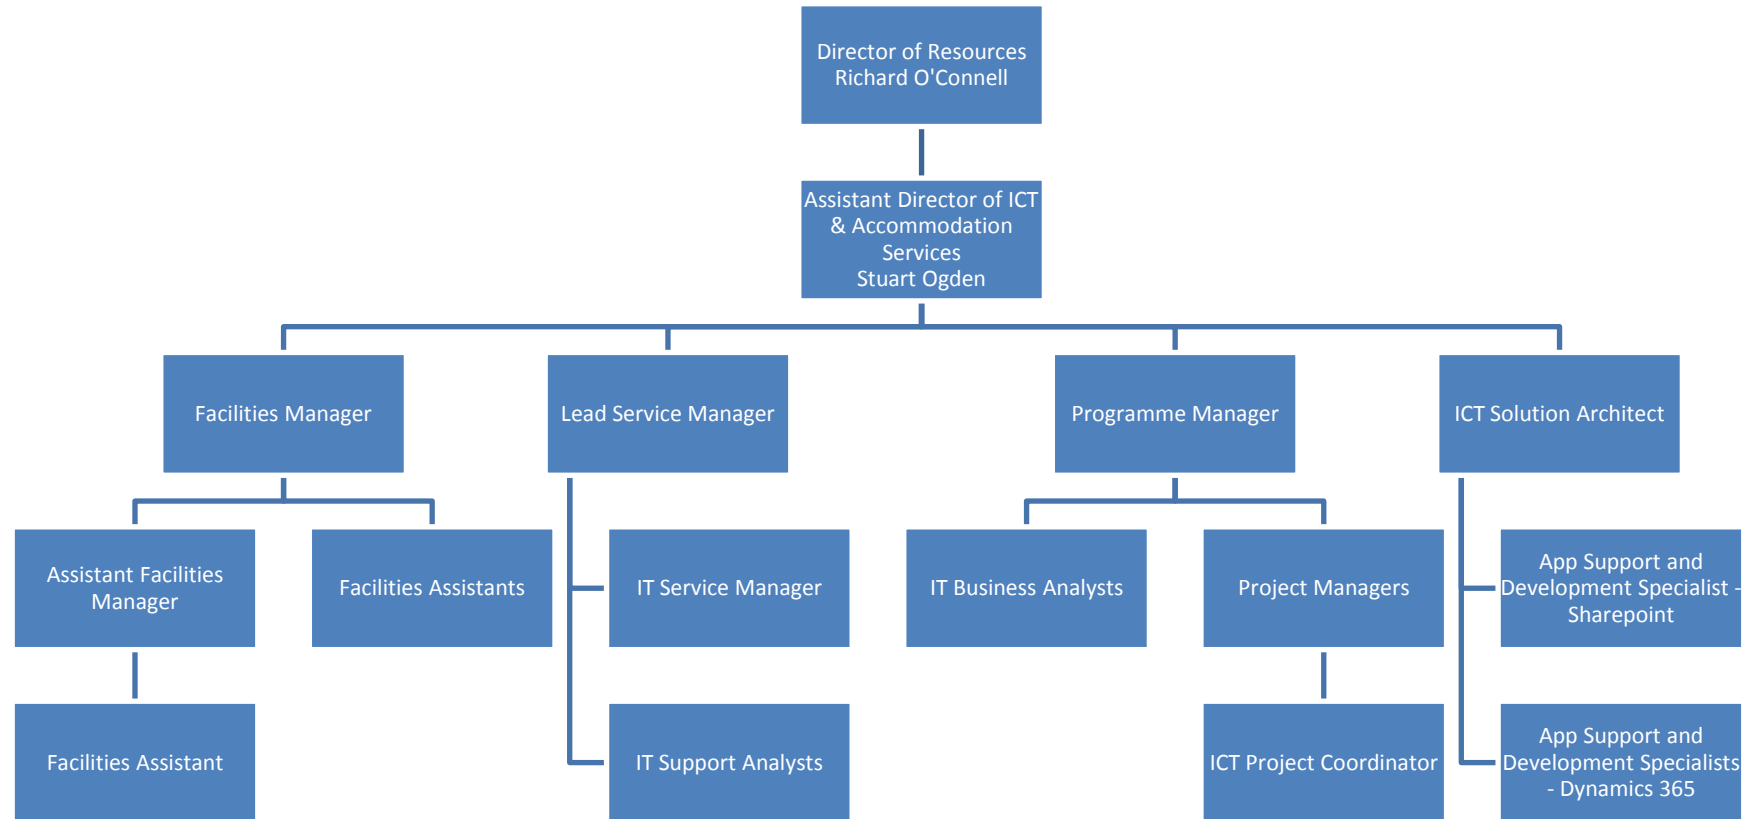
Director of Resources
Richard O'Connell

Assistant Director of ICT & Accommodation Services
Stuart Ogden

Facilities Manager

Lead Service Manager

Programme Manager

ICT Solution Architect

Assistant Facilities Manager

Facilities Assistants

IT Service Manager

IT Business Analysts

Project Managers

App Support and Development Specialist - Sharepoint

Facilities Assistant

IT Support Analysts

ICT Project Coordinator

App Support and Development Specialists - Dynamics 365